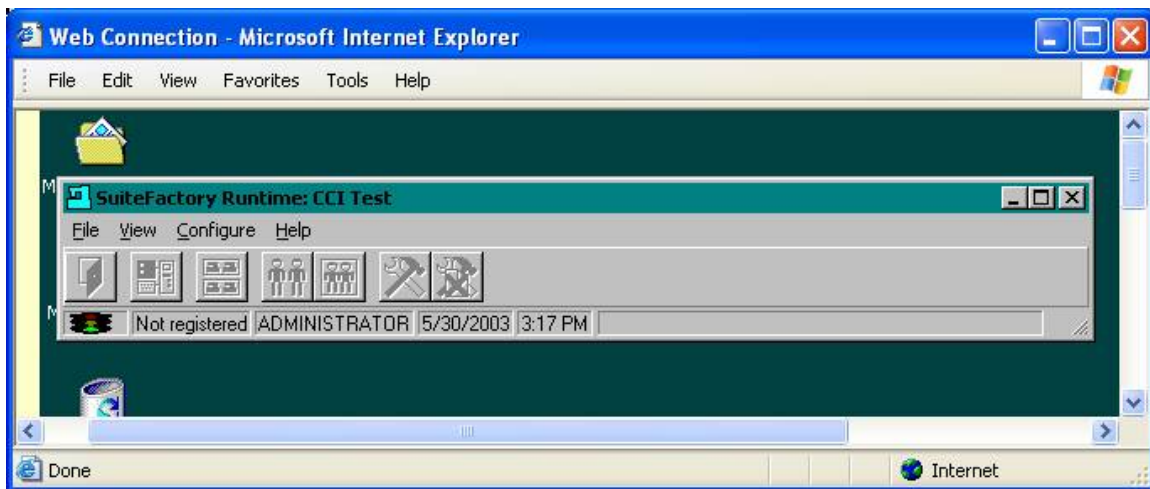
Web Connection - Microsoft Internet Explorer

File Edit View Favorites Tools Help

M

SuiteFactory Runtime: CCI Test

File View Configure Help

M

Not registered ADMINISTRATOR 5/30/2003 3:17 PM

Done

Internet